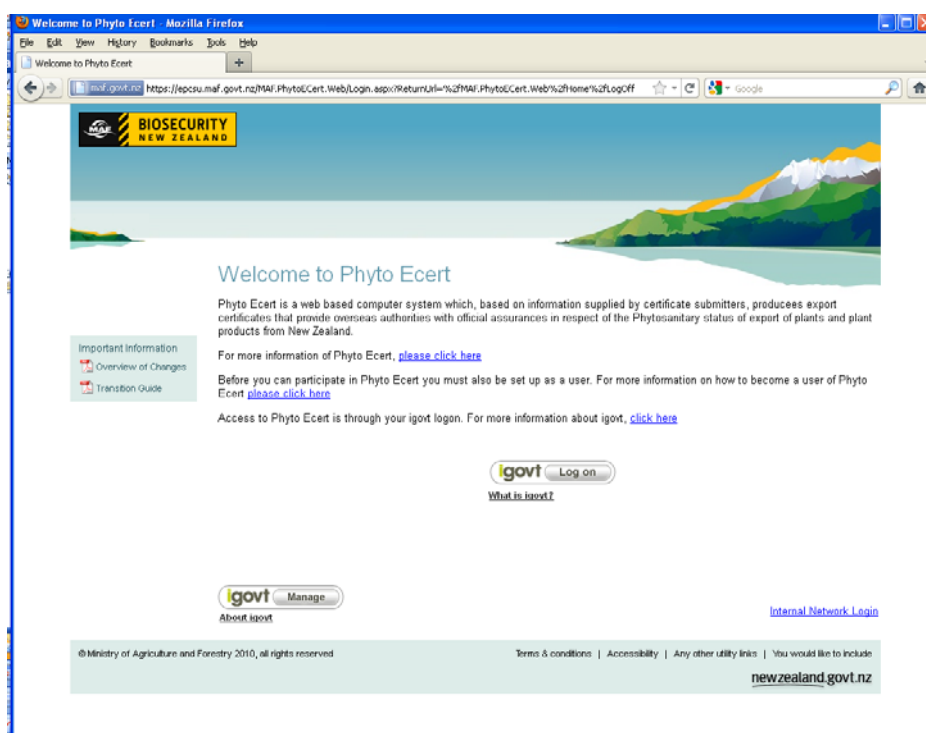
Welcome to Phyto Ecert - Mozilla Firefox

File Edit View History Bookmarks Tools Help

Welcome to Phyto Ecert +

maf.govt.nz https://epcsu.maf.govt.nz/MAF.PhytoECert.Web/Login.aspx?ReturnUrl=%2fMAF.PhytoECert.Web%2fHome%2fLogOff

Google

MAF BIOSECURITY NEW ZEALAND

Welcome to Phyto Ecert

Phyto Ecert is a web based computer system which, based on information supplied by certificate submitters, producees export certificates that provide overseas authorities with official assurances in respect of the Phytosanitary status of export of plants and plant products from New Zealand.

For more information of Phyto Ecert, please click here

Before you can participate in Phyto Ecert you must also be set up as a user. For more information on how to become a user of Phyto Ecert please click here

Access to Phyto Ecert is through your igovt logon. For more information about igovt, click here

Important Information
Overview of Changes
Transition Guide

igovt Log on
What is igovt?

igovt Manage
About igovt

Internal Network Login

© Ministry of Agriculture and Forestry 2010, all rights reserved

Terms & conditions | Accessibility | Any other utility links | You would like to include

newzealand.govt.nz